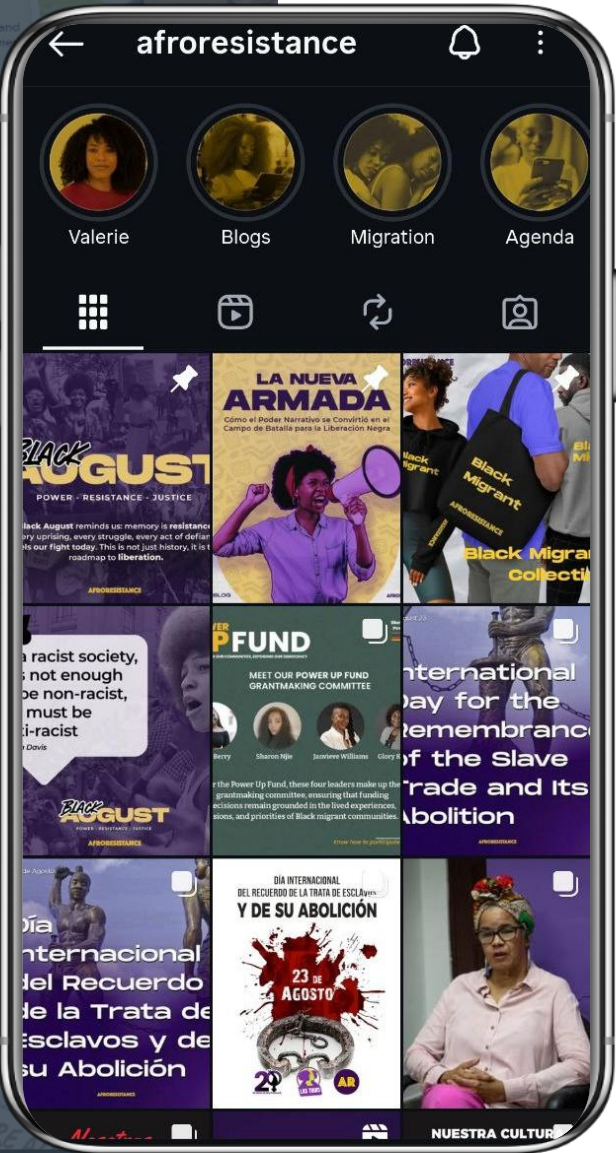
afroresistance

Valerie

Blogs

Migration

Agenda

BLACK AUGUST

POWER · RESISTANCE · JUSTICE

Black August reminds us: memory is resistance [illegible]ery uprising, every struggle, every act of defian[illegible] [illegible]s our fight today. This is not just history, it is t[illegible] roadmap to liberation.

AFRORESISTANCE

LA NUEVA ARMADA

Cómo el Poder Narrativo se Convirtió en el Campo de Batalla para la Liberación Negra

BLOG

Black Migrant

AFRORESISTANCE

Black Migra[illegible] Collecti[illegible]

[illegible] racist society, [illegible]s not enough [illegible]be non-racist, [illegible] must be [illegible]ti-racist

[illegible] Davis

BLACK AUGUST

POWER · RESISTANCE · JUSTICE

AFRORESISTANCE

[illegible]ER UP FUND

MEET OUR POWER UP FUND GRANTMAKING COMMITTEE

Berry

Sharon Njie

Janviere Williams

Glory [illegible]

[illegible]r the Power Up Fund, these four leaders make up the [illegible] grantmaking committee, ensuring that funding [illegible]ecisions remain grounded in the lived experiences, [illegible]sions, and priorities of Black migrant communities.

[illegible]nternational Day for the Remembranc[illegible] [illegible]f the Slave Trade and Its Abolition

AFRORESISTANCE

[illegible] de Agosto

Día Internacional del Recuerdo de la Trata de Esclavos y de su Abolición

AFRORESISTANCE

DÍA INTERNACIONAL DEL RECUERDO DE LA TRATA DE ESCLAVOS Y DE SU ABOLICIÓN

23 DE AGOSTO

AR

NUESTRA CULTUR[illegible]